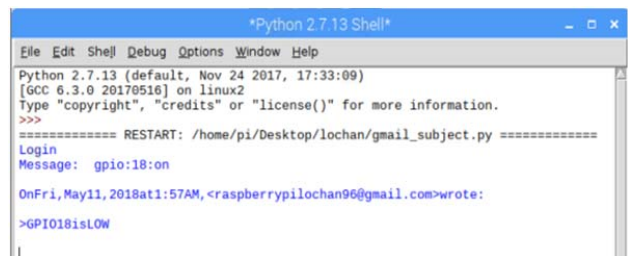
*Python 2.7.13 Shell*

File Edit Shell Debug Options Window Help

Python 2.7.13 (default, Nov 24 2017, 17:33:09)
[GCC 6.3.0 20170516] on linux2
Type "copyright", "credits" or "license()" for more information.
>>>
============= RESTART: /home/pi/Desktop/lochan/gmail_subject.py =============
Login
Message: gpio:18:on

OnFri,May11,2018at1:57AM,<raspberrypilochan96@gmail.com>wrote:

>GPIO18isLOW